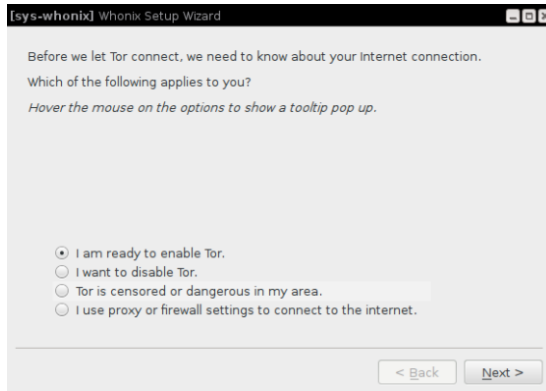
[sys-whonix] Whonix Setup Wizard

Before we let Tor connect, we need to know about your Internet connection.

Which of the following applies to you?

*Hover the mouse on the options to show a tooltip pop up.*

I am ready to enable Tor.
I want to disable Tor.
Tor is censored or dangerous in my area.
I use proxy or firewall settings to connect to the internet.

< Back
Next >